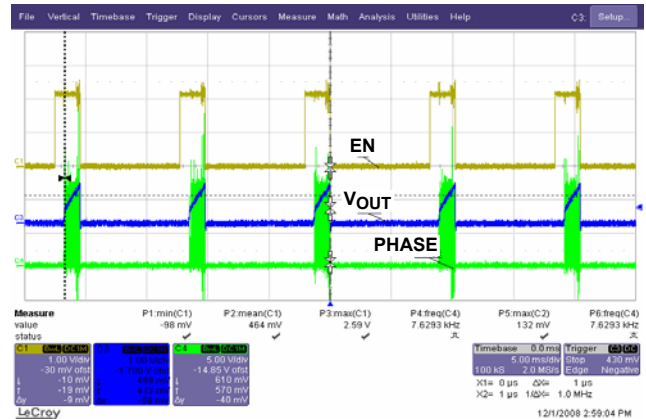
File Vertical Timebase Trigger Display Cursors Measure Math Analysis Utilities Help C3: Setup...

EN
$V_{OUT}$
PHASE

C1
C3
C4

| Measure | P1:min(C1) | P2:mean(C1) | P3:max(C1) | P4:freq(C4) | P5:max(C2) | P6:freq(C4) |
|---|---|---|---|---|---|---|
| value | -98 mV | 464 mV | 2.59 V | 7.6293 kHz | 132 mV | 7.6293 kHz |
| status | ✓ | ✓ | ✓ | ⊓ | ✓ | ⊓ |

C1 BwL DC1M
1.00 V/div
-30 mV ofst
-10 mV
-19 mV
-9 mV

C3 BwL DC1M
1.00 V/div
-1.700 V ofst
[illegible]
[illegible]
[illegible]

C4 BwL DC1M
5.00 V/div
-14.85 V ofst
610 mV
570 mV
-40 mV

Timebase 0.0 ms
5.00 ms/div
100 kS 2.0 MS/s

Trigger C3 DC
Stop 430 mV
Edge Negative

X1= 0 µs ΔX= 1 µs
X2= 1 µs 1/ΔX= 1.0 MHz

LeCroy
12/1/2008 2:59:04 PM